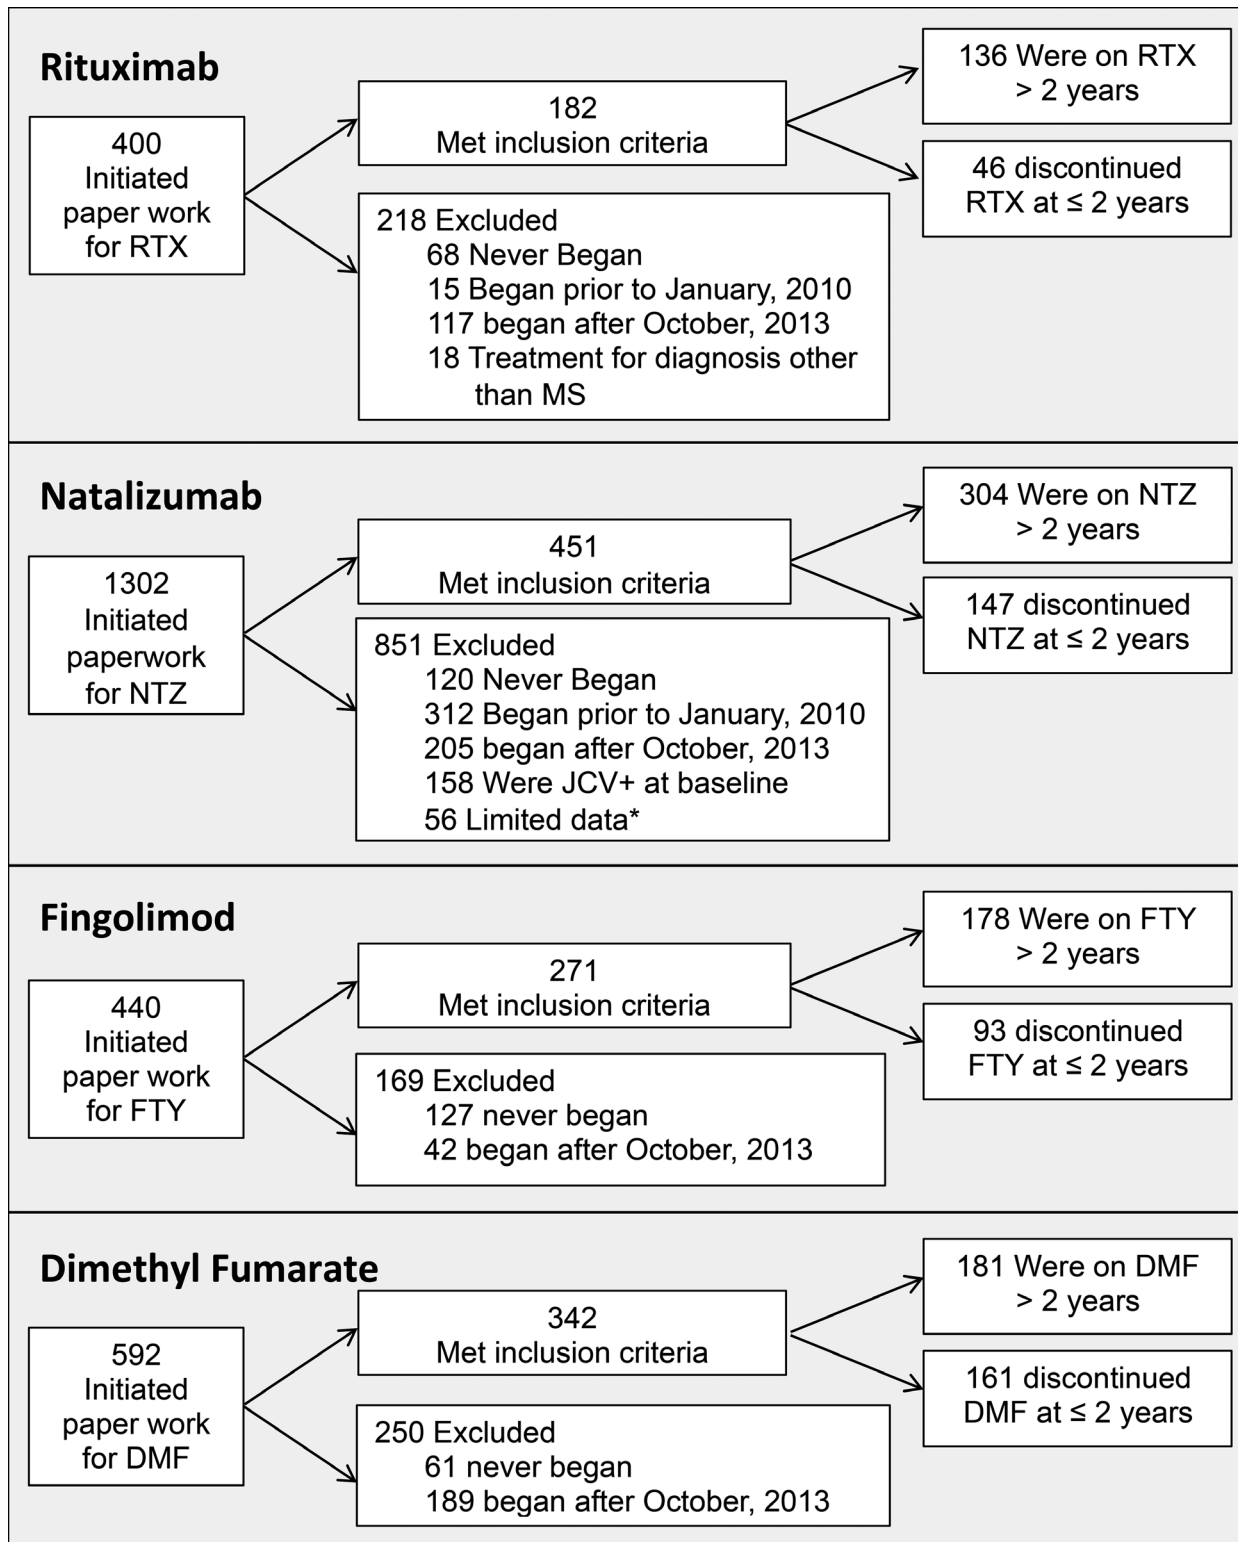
Rituximab

400 Initiated paper work for RTX

182 Met inclusion criteria

218 Excluded
68 Never Began
15 Began prior to January, 2010
117 began after October, 2013
18 Treatment for diagnosis other than MS

136 Were on RTX > 2 years

46 discontinued RTX at ≤ 2 years

Natalizumab

1302 Initiated paperwork for NTZ

451 Met inclusion criteria

851 Excluded
120 Never Began
312 Began prior to January, 2010
205 began after October, 2013
158 Were JCV+ at baseline
56 Limited data*

304 Were on NTZ > 2 years

147 discontinued NTZ at ≤ 2 years

Fingolimod

440 Initiated paper work for FTY

271 Met inclusion criteria

169 Excluded
127 never began
42 began after October, 2013

178 Were on FTY > 2 years

93 discontinued FTY at ≤ 2 years

Dimethyl Fumarate

592 Initiated paper work for DMF

342 Met inclusion criteria

250 Excluded
61 never began
189 began after October, 2013

181 Were on DMF > 2 years

161 discontinued DMF at ≤ 2 years